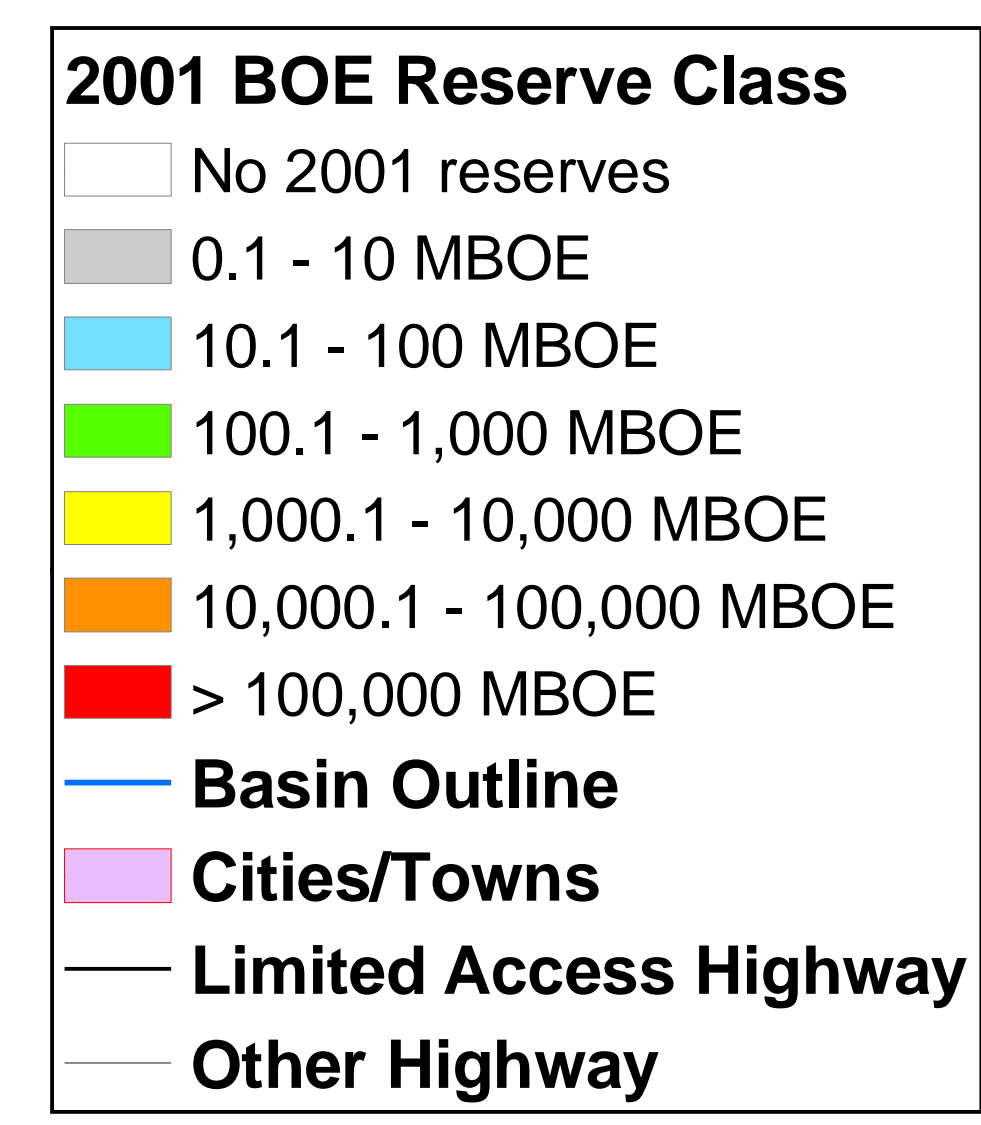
2001 BOE Reserve Class

No 2001 reserves

0.1 - 10 MBOE

10.1 - 100 MBOE

100.1 - 1,000 MBOE

1,000.1 - 10,000 MBOE

10,000.1 - 100,000 MBOE

> 100,000 MBOE

Basin Outline

Cities/Towns

Limited Access Highway

Other Highway